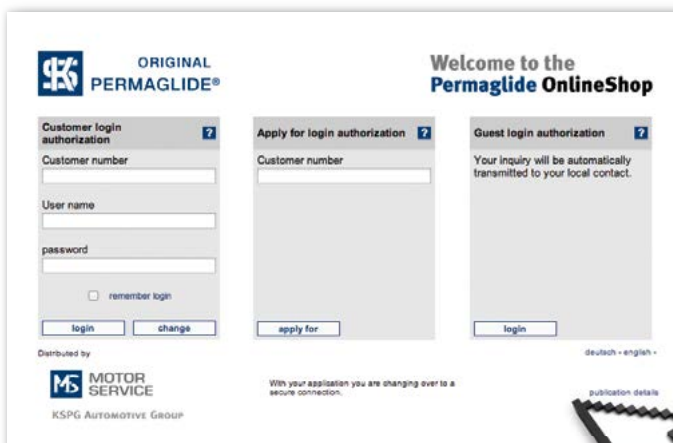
ORIGINAL PERMAGLIDE®

Welcome to the
Permaglide OnlineShop

Customer login authorization ?

Customer number

User name

password

remember login

login change

Apply for login authorization ?

Customer number

apply for

Guest login authorization ?

Your inquiry will be automatically transmitted to your local contact.

login

Distributed by

MS MOTOR SERVICE

KSPG Automotive Group

With your application you are changing over to a secure connection.

deutsch - english -

publication details